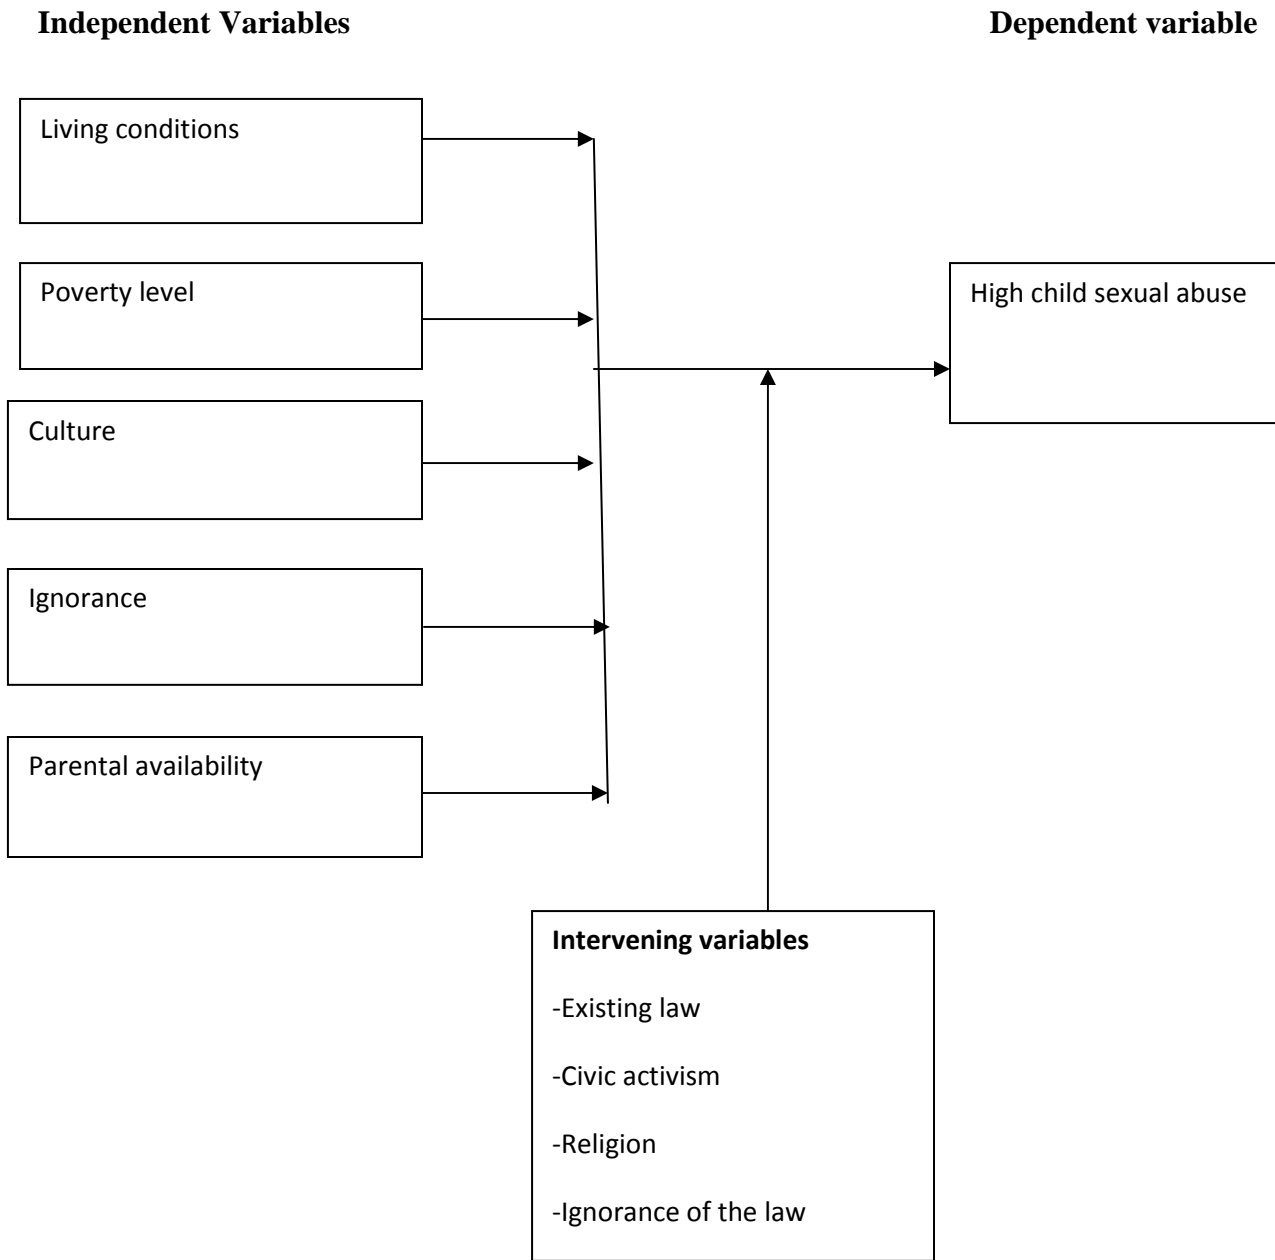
Independent Variables

Dependent variable

Living conditions

Poverty level

Culture

Ignorance

Parental availability

High child sexual abuse

Intervening variables

-Existing law

-Civic activism

-Religion

-Ignorance of the law